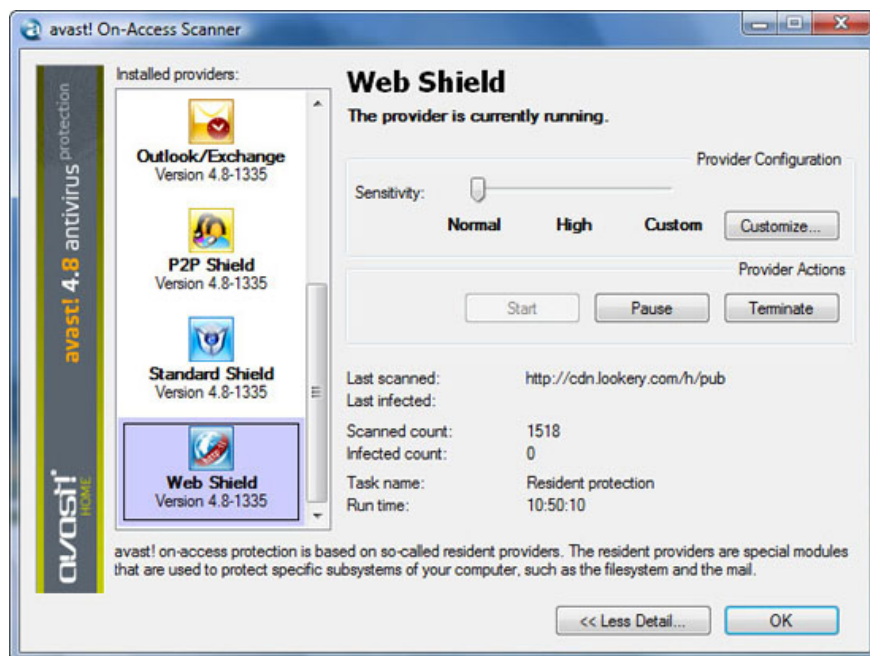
avast! On-Access Scanner

avast! 4.8 antivirus protection

avast! HOME

Installed providers:

Outlook/Exchange
Version 4.8-1335

P2P Shield
Version 4.8-1335

Standard Shield
Version 4.8-1335

Web Shield
Version 4.8-1335

Web Shield

The provider is currently running.

Provider Configuration

Sensitivity:

Normal High Custom Customize...

Provider Actions

Start Pause Terminate

Last scanned: http://cdn.lookery.com/h/pub
Last infected:

Scanned count: 1518
Infected count: 0

Task name: Resident protection
Run time: 10:50:10

avast! on-access protection is based on so-called resident providers. The resident providers are special modules that are used to protect specific subsystems of your computer, such as the filesystem and the mail.

<< Less Detail... OK